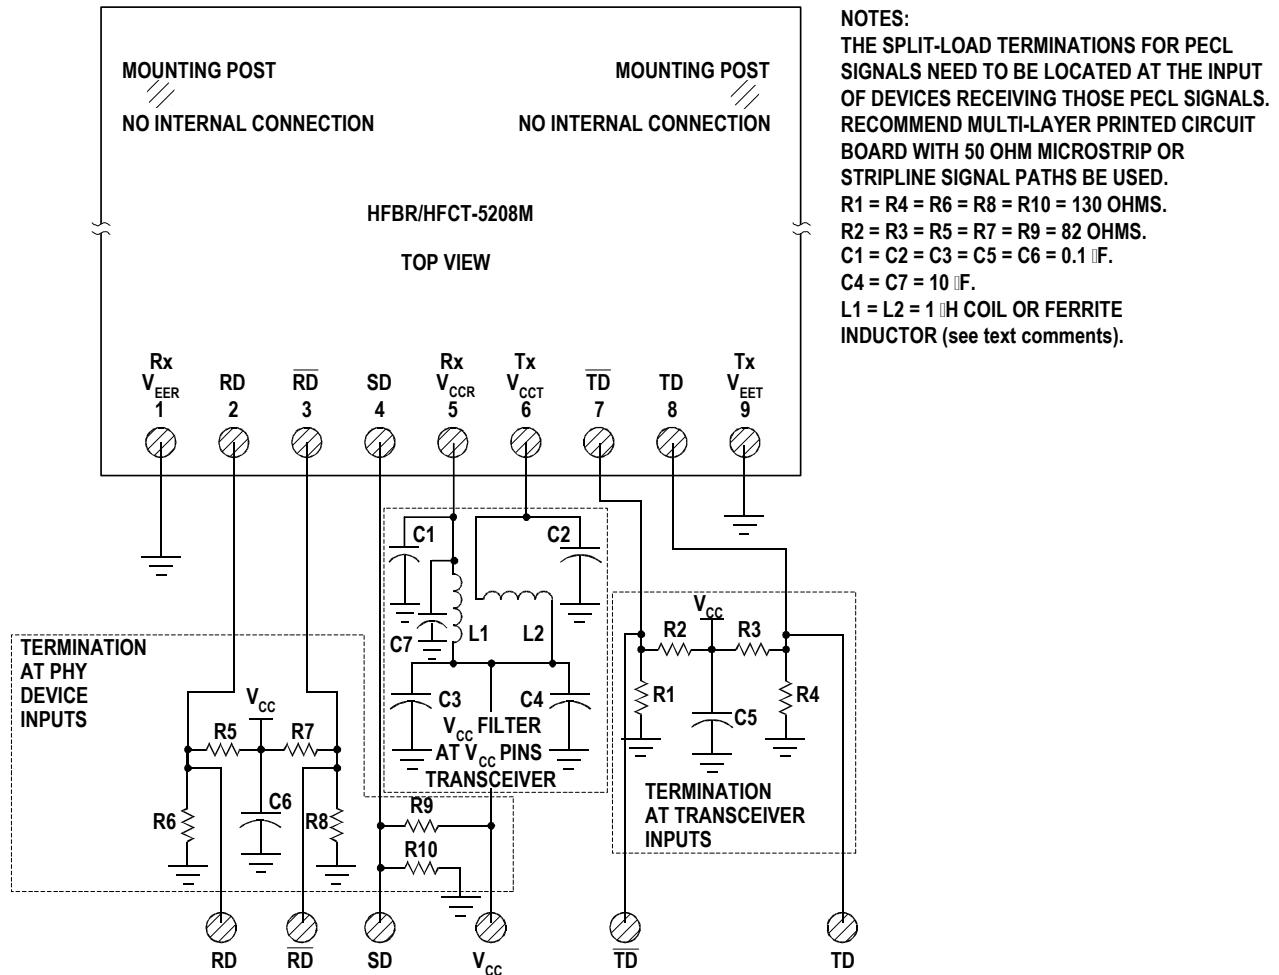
MOUNTING POST

NO INTERNAL CONNECTION

MOUNTING POST

NO INTERNAL CONNECTION

HFBR/HFCT-5208M

TOP VIEW

Rx $V_{EER}$ 1

RD 2

$\overline{RD}$ 3

SD 4

Rx $V_{CCR}$ 5

Tx $V_{CCT}$ 6

$\overline{TD}$ 7

TD 8

Tx $V_{EET}$ 9

NOTES:
THE SPLIT-LOAD TERMINATIONS FOR PECL SIGNALS NEED TO BE LOCATED AT THE INPUT OF DEVICES RECEIVING THOSE PECL SIGNALS.
RECOMMEND MULTI-LAYER PRINTED CIRCUIT BOARD WITH 50 OHM MICROSTRIP OR STRIPLINE SIGNAL PATHS BE USED.
R1 = R4 = R6 = R8 = R10 = 130 OHMS.
R2 = R3 = R5 = R7 = R9 = 82 OHMS.
C1 = C2 = C3 = C5 = C6 = 0.1 F.
C4 = C7 = 10 F.
L1 = L2 = 1 H COIL OR FERRITE INDUCTOR (see text comments).

C1

C2

C7

L1

L2

C3

C4

$V_{CC}$ FILTER AT $V_{CC}$ PINS TRANSCEIVER

TERMINATION AT PHY DEVICE INPUTS

$V_{CC}$

R5

R7

R6

C6

R8

R9

R10

$V_{CC}$

R2

R3

R1

C5

R4

TERMINATION AT TRANSCEIVER INPUTS

RD

$\overline{RD}$

SD

$V_{CC}$

$\overline{TD}$

TD